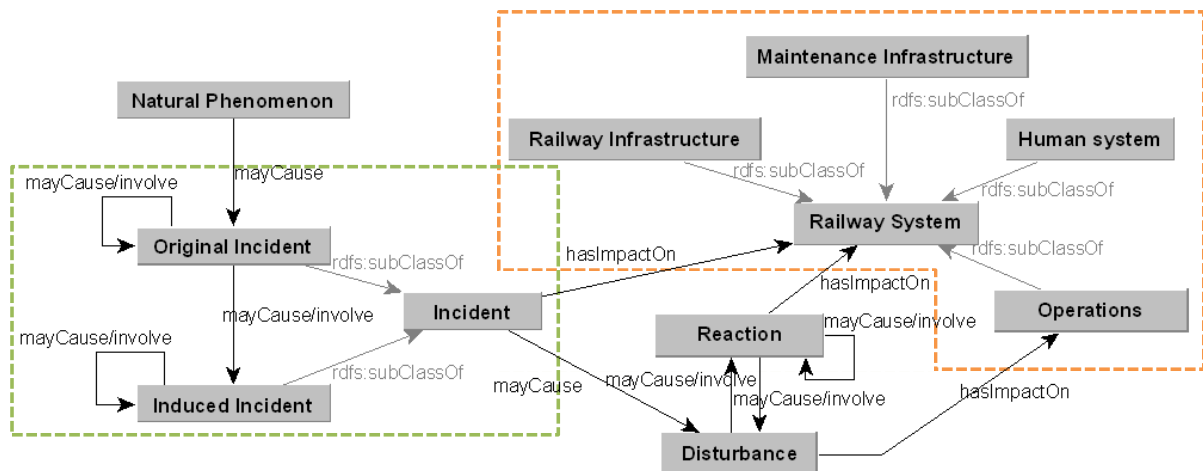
Natural Phenomenon
mayCause
mayCause/involve
Original Incident
rdfs:subClassOf
mayCause/involve
mayCause/involve
Incident
Induced Incident
rdfs:subClassOf
mayCause
Maintenance Infrastructure
rdfs:subClassOf
Railway Infrastructure
Human system
rdfs:subClassOf
rdfs:subClassOf
Railway System
hasImpactOn
rdfs:subClassOf
hasImpactOn
Operations
Reaction
mayCause/involve
mayCause/involve
mayCause/involve
hasImpactOn
Disturbance